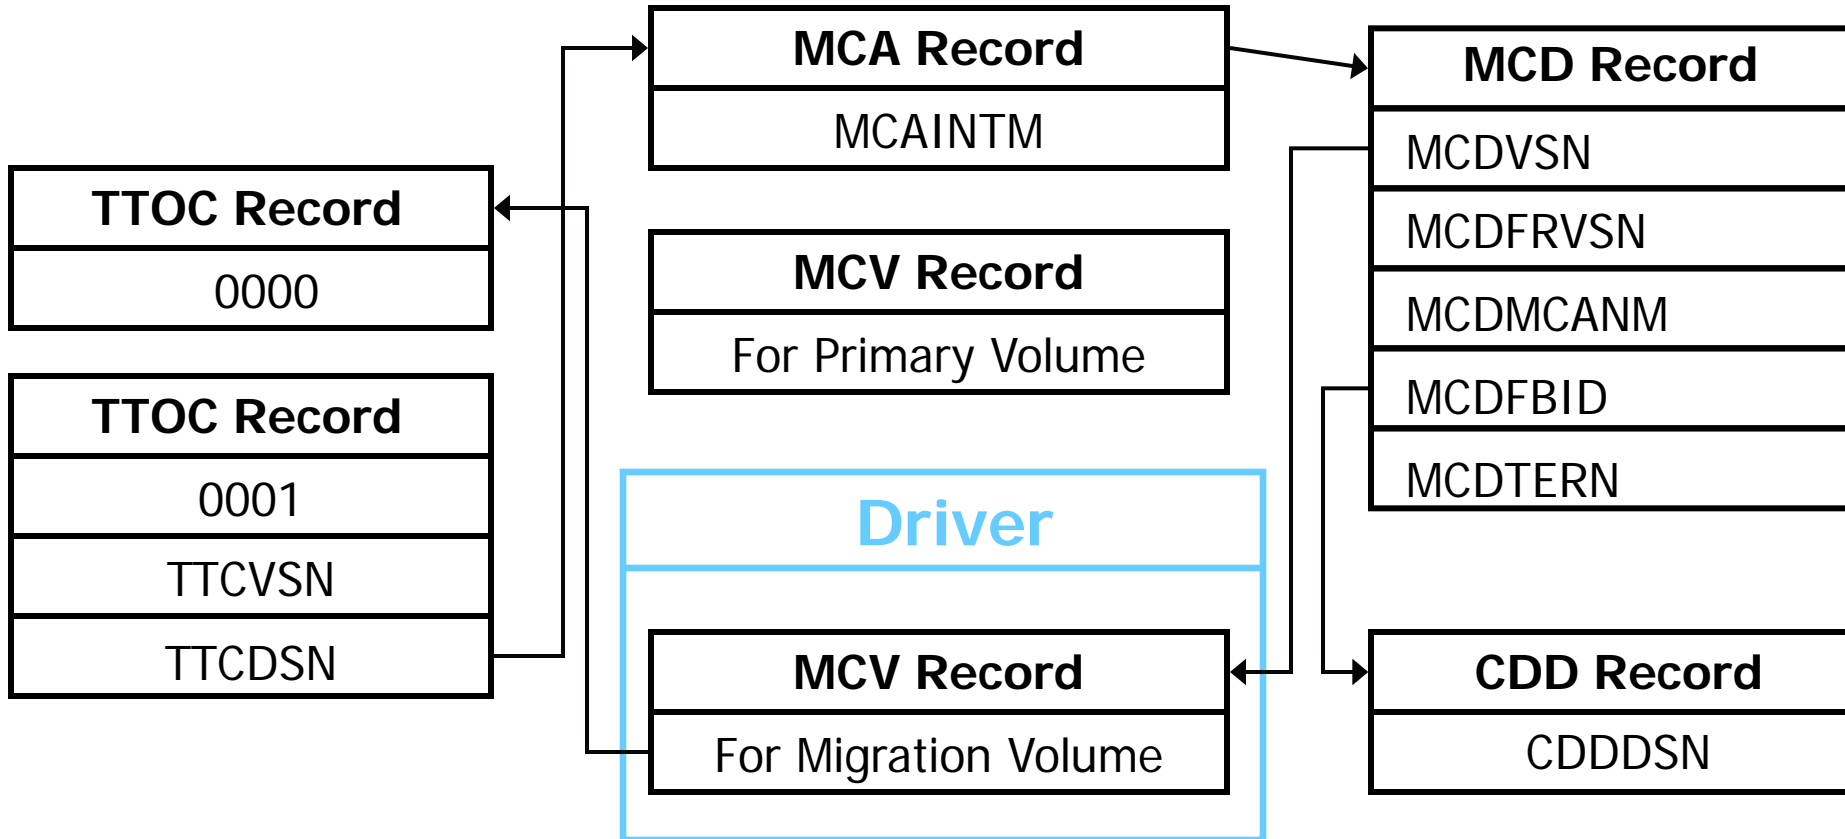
MCA Record

MCAINTM

MCD Record

MCDVSN

MCDFRVSN

MCDMCANM

MCDFBID

MCDTERN

TTOC Record

0000

TTOC Record

0001

TTCVSN

TTCDSN

MCV Record

For Primary Volume

Driver

MCV Record

For Migration Volume

CDD Record

CDDDSN